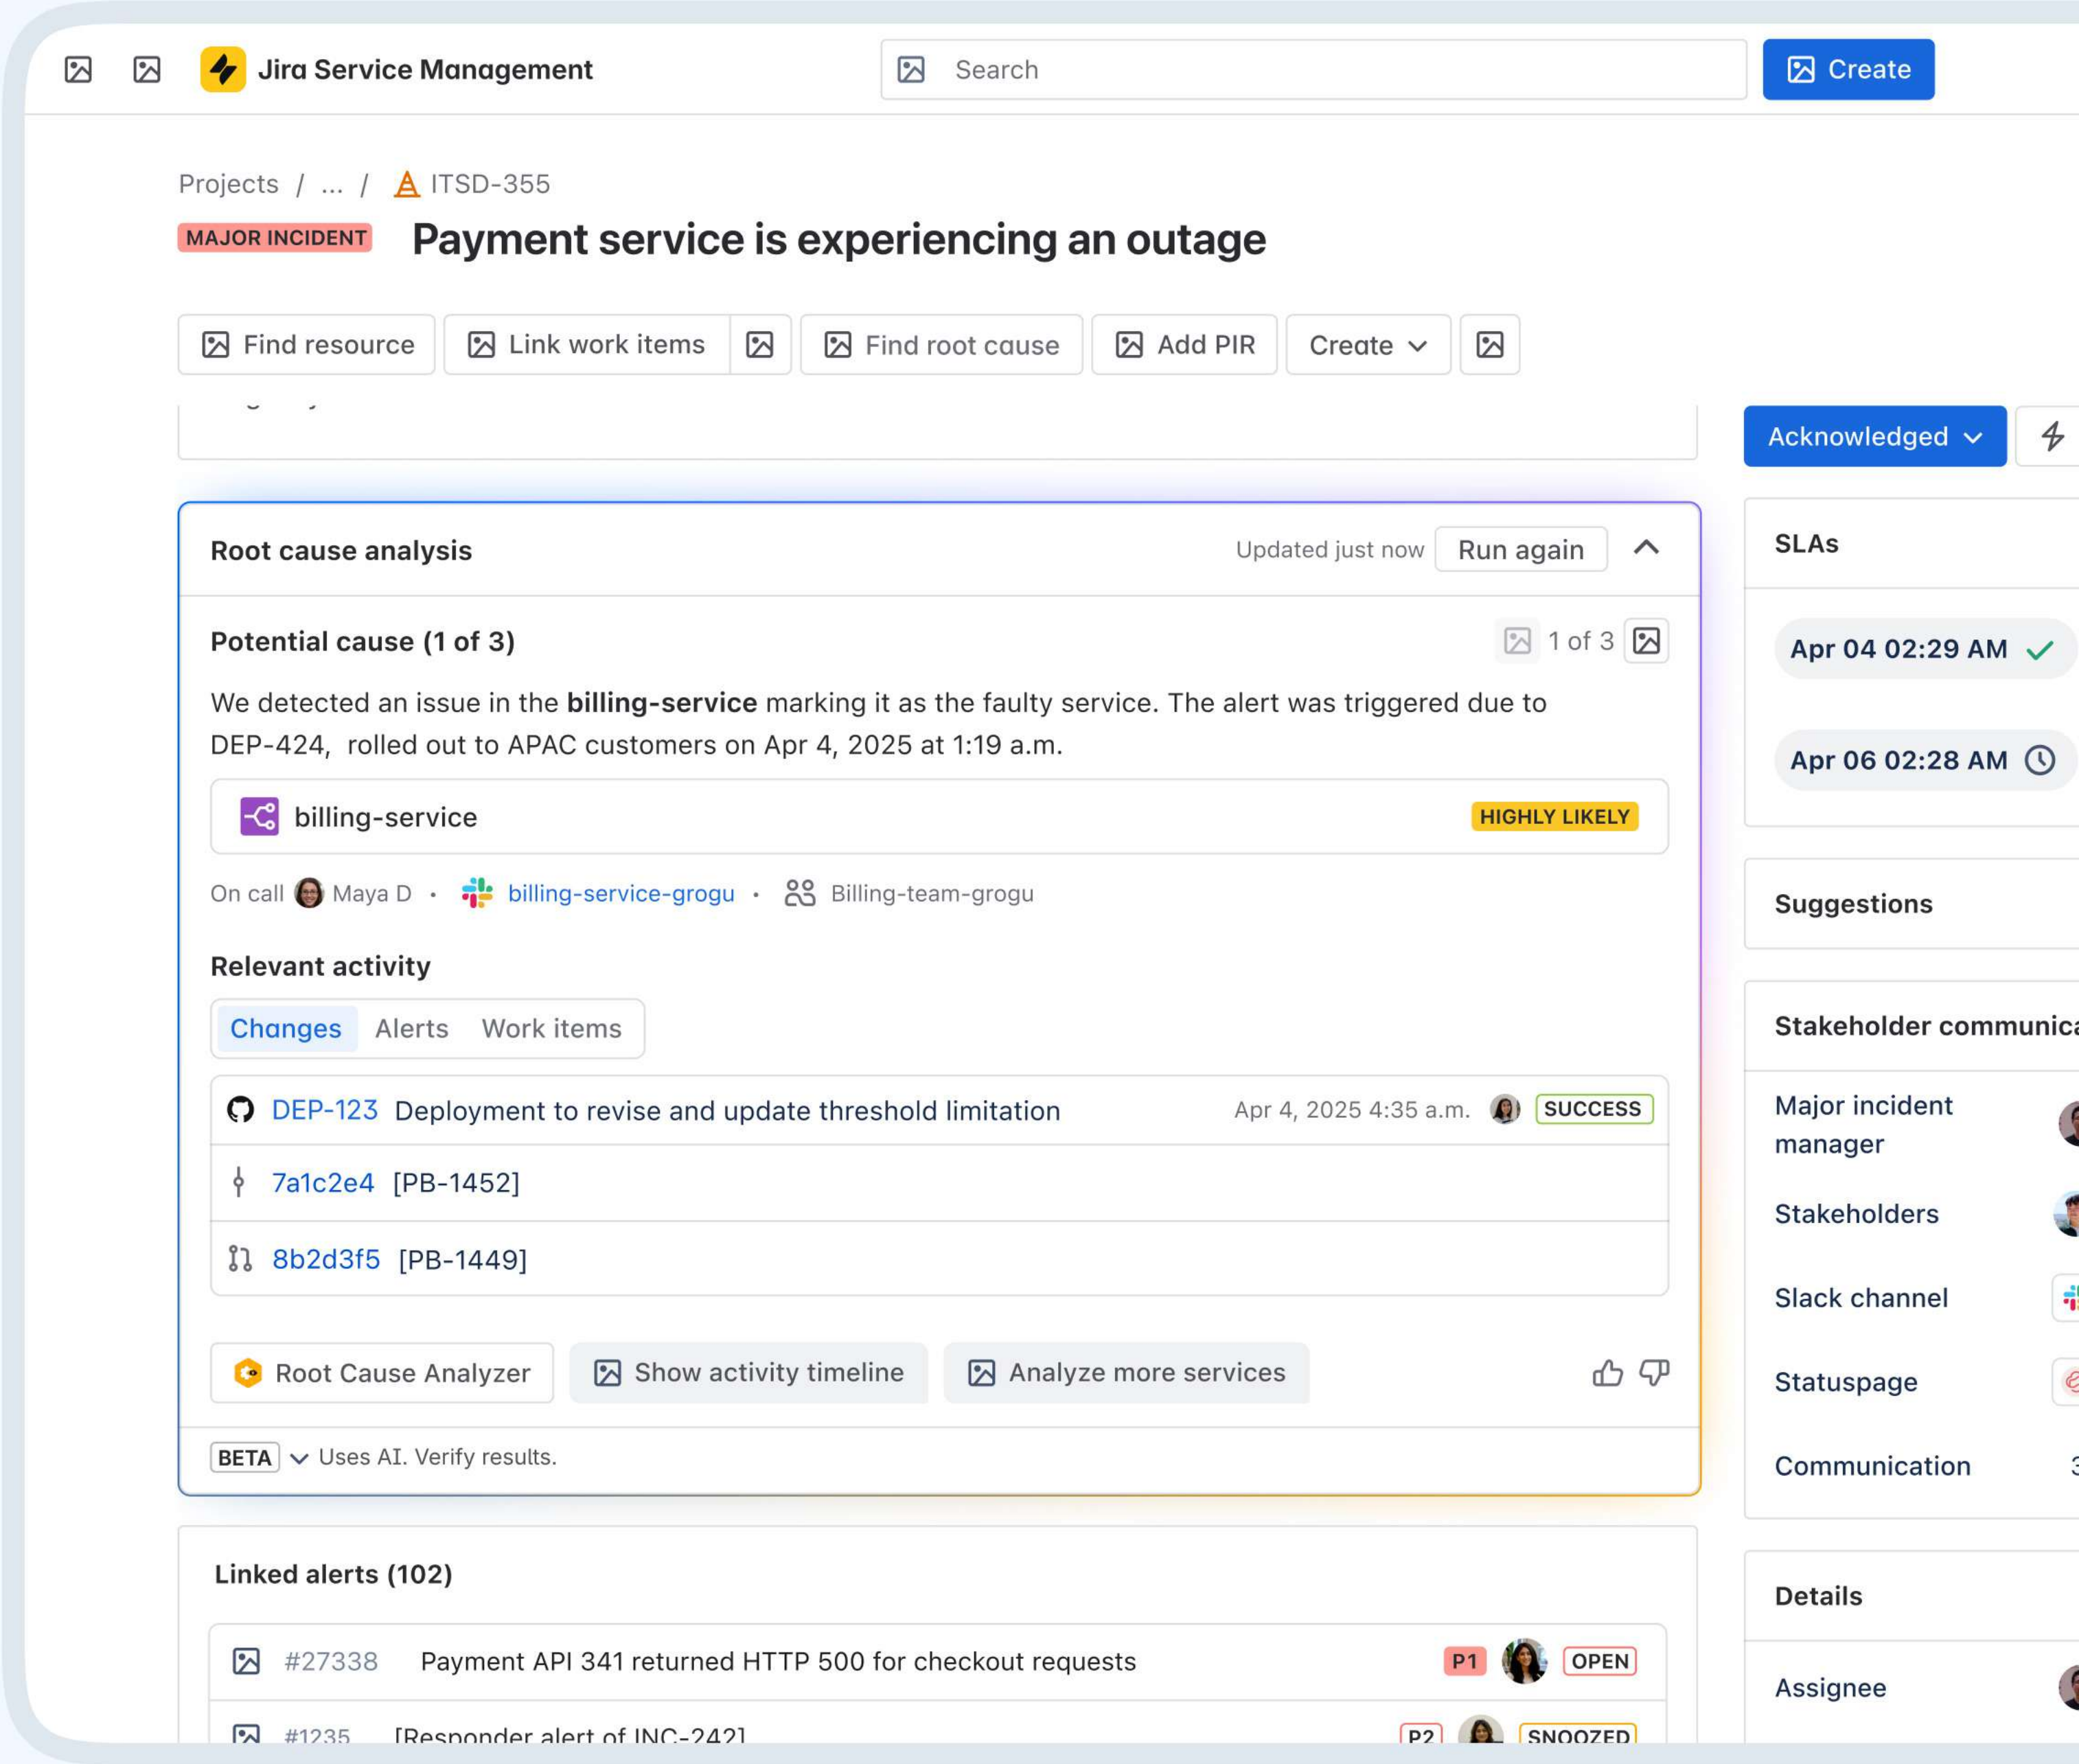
Jira Service Management

Search

Create

Projects / ... / ITSD-355

MAJOR INCIDENT Payment service is experiencing an outage

Find resource Link work items Find root cause Add PIR Create

Acknowledged

Root cause analysis

Updated just now Run again

Potential cause (1 of 3)

1 of 3

We detected an issue in the **billing-service** marking it as the faulty service. The alert was triggered due to DEP-424, rolled out to APAC customers on Apr 4, 2025 at 1:19 a.m.

billing-service HIGHLY LIKELY

On call Maya D • billing-service-grogu • Billing-team-grogu

Relevant activity

Changes Alerts Work items

DEP-123 Deployment to revise and update threshold limitation Apr 4, 2025 4:35 a.m. SUCCESS

7a1c2e4 [PB-1452]

8b2d3f5 [PB-1449]

Root Cause Analyzer Show activity timeline Analyze more services

BETA Uses AI. Verify results.

Linked alerts (102)

#27338 Payment API 341 returned HTTP 500 for checkout requests P1 OPEN

#1235 [Responder alert of INC-242] P2 SNOOZED

SLAs

Apr 04 02:29 AM

Apr 06 02:28 AM

Suggestions

Stakeholder communica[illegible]

Major incident manager

Stakeholders

Slack channel

Statuspage

Communication

Details

Assignee